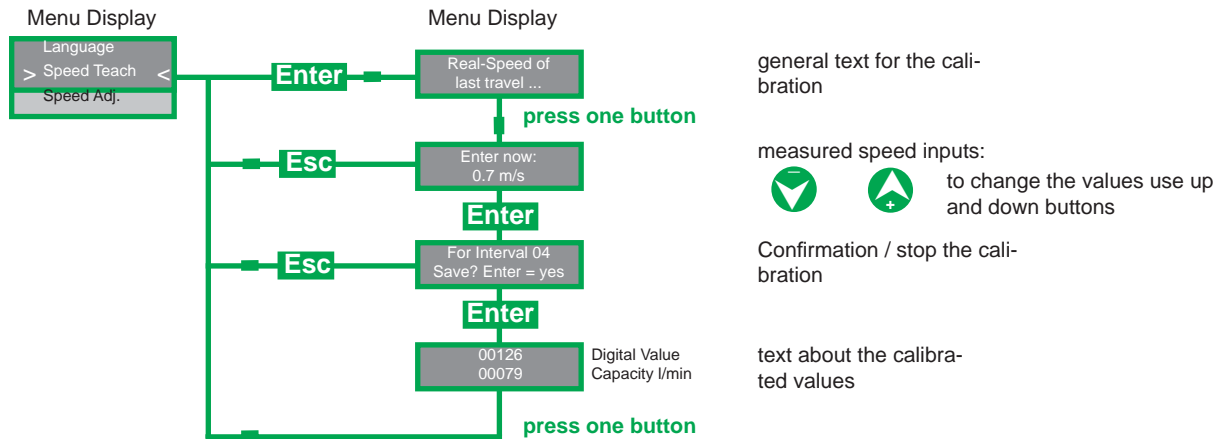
Menu Display

Language
> Speed Teach <
Speed Adj.

Enter

Menu Display

Real-Speed of last travel ...

press one button

general text for the calibration

Esc

Enter now:
0.7 m/s

measured speed inputs:

–

+

to change the values use up and down buttons

Enter

Esc

For Interval 04
Save? Enter = yes

Confirmation / stop the calibration

Enter

00126
00079

Digital Value
Capacity l/min

text about the calibrated values

press one button